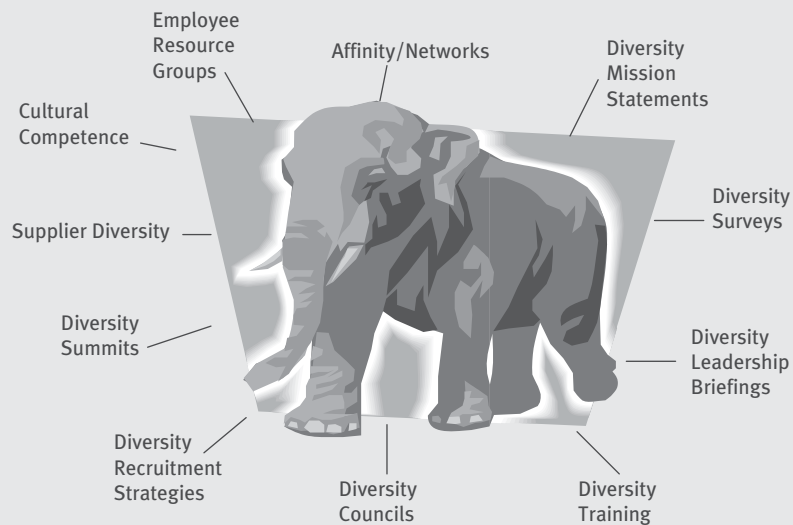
Employee Resource Groups

Affinity/Networks

Diversity Mission Statements

Cultural Competence

Diversity Surveys

Supplier Diversity

Diversity Summits

Diversity Leadership Briefings

Diversity Recruitment Strategies

Diversity Councils

Diversity Training